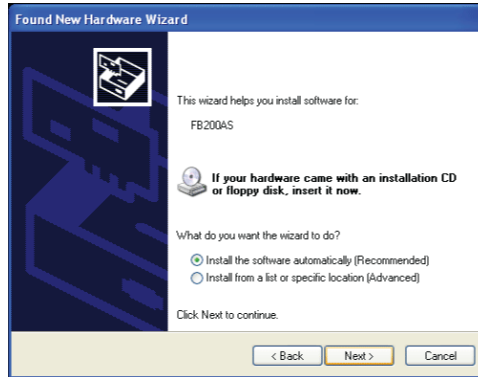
Found New Hardware Wizard

This wizard helps you install software for:

FB200AS

If your hardware came with an installation CD or floppy disk, insert it now.

What do you want the wizard to do?

Install the software automatically (Recommended)
Install from a list or specific location (Advanced)

Click Next to continue.

< Back | Next > | Cancel